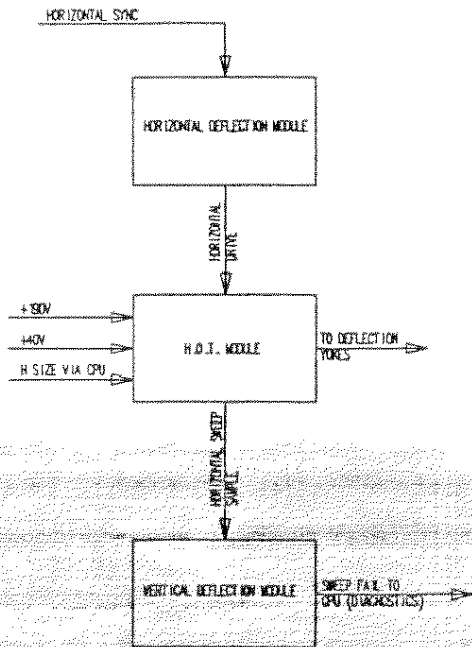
HORIZONTAL SYNC

HORIZONTAL DEFLECTION MODULE

HORIZONTAL DRIVE

+190V

+40V

H SIZE VIA CPU

H.O.T. MODULE

TO DEFLECTION YOKES

HORIZONTAL SWEEP SAMPLE

VERTICAL DEFLECTION MODULE

SWEEP FAIL TO CPU (DIAGNOSTICS)